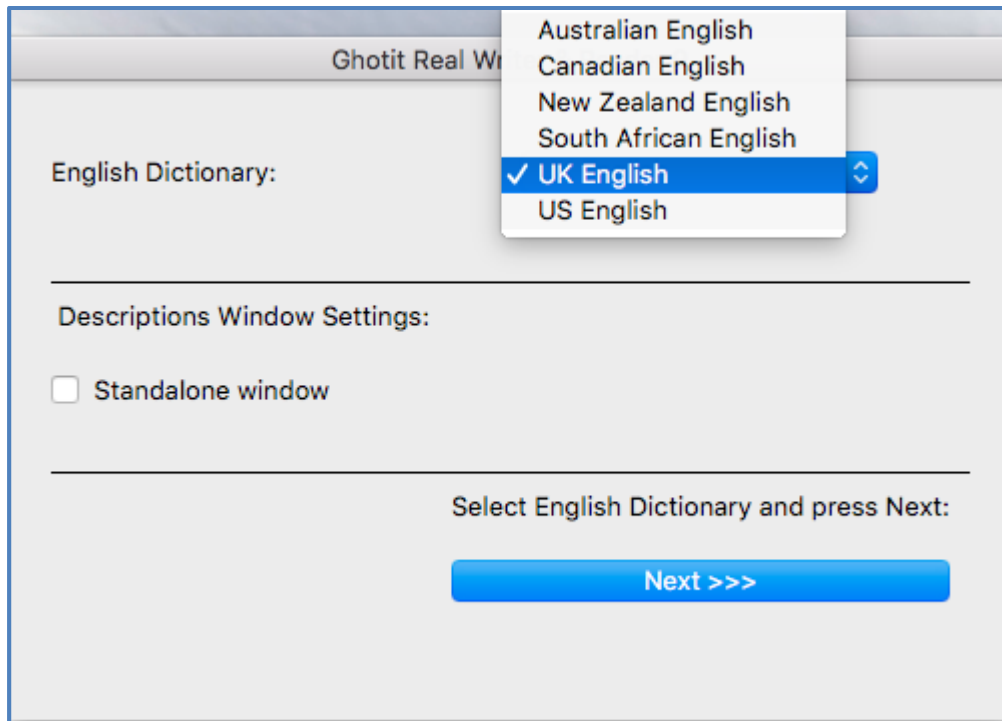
Ghotit Real Wr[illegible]

Australian English
Canadian English
New Zealand English
South African English
✓ UK English
US English

English Dictionary:

Descriptions Window Settings:

Standalone window

Select English Dictionary and press Next:

Next >>>